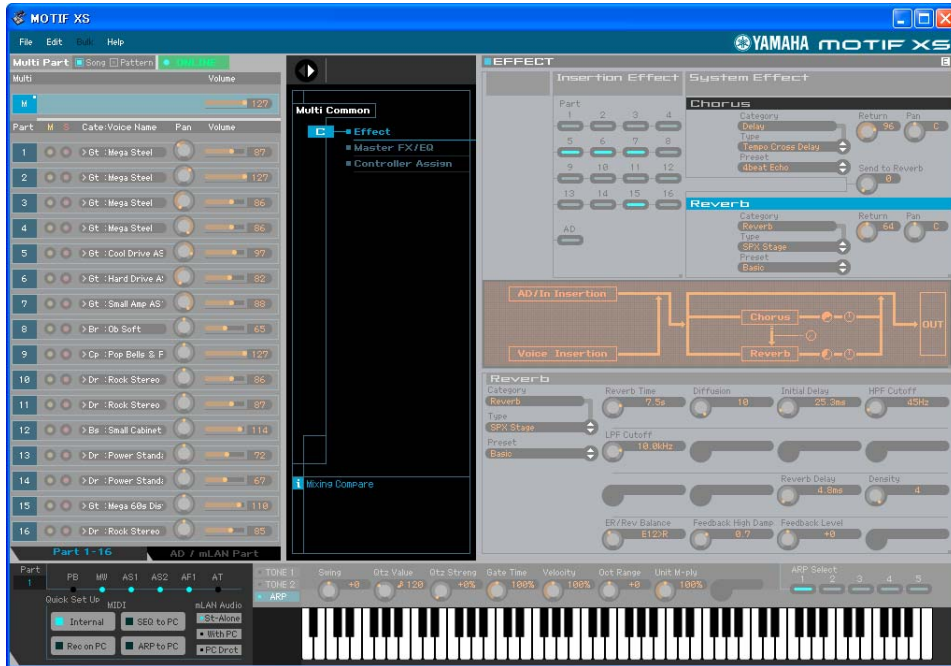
MOTIF XS

File Edit Bulk Help

YAMAHA MOTIF XS

Multi Part Song Pattern ONLINE

Multi Volume

M 127

Part M S Cate:Voice Name Pan Volume

| Part | Cate:Voice Name | Volume |
|---|---|---|
| 1 | Gt :Mega Steel | 87 |
| 2 | Gt :Mega Steel | 127 |
| 3 | Gt :Mega Steel | 86 |
| 4 | Gt :Mega Steel | 86 |
| 5 | Gt :Cool Drive AS | 97 |
| 6 | Gt :Hard Drive A! | 82 |
| 7 | Gt :Small Amp AS' | 88 |
| 8 | Br :Ob Soft | 65 |
| 9 | Cp :Pop Bells & F | 127 |
| 10 | Dr :Rock Stereo | 86 |
| 11 | Dr :Rock Stereo | 87 |
| 12 | Ba :Small Cabinet | 114 |
| 13 | Dr :Power Stand: | 72 |
| 14 | Dr :Power Stand: | 67 |
| 15 | Gt :Mega 60s Dis' | 110 |
| 16 | Dr :Rock Stereo | 85 |

Part 1-16 AD / mLAN Part

Multi Common

C Effect
Master FX/EQ
Controller Assign

Mixing Compare

EFFECT

Insertion Effect System Effect

Part
1 2 3 4
5 6 7 8
9 10 11 12
13 14 15 16
AD

Chorus
Category
Delay
Type
Tempo Cross Delay
Preset
4beat Echo
Return 96
Pan C
Send to Reverb 0

Reverb
Category
Reverb
Type
SPX Stage
Preset
Basic
Return 64
Pan C

AD/In Insertion
Chorus
Voice Insertion
Reverb
OUT

Reverb
Category
Reverb
Type
SPX Stage
Preset
Basic
Reverb Time 7.5s
Diffusion 10
Initial Delay 25.3ms
HPF Cutoff 45Hz
LPF Cutoff 10.0kHz
Reverb Delay 4.8ms
Density 4
ER/Rev Balance E12>R
Feedback High Damp 0.7
Feedback Level +0

Part 1
PB MW AS1 AS2 AF1 AT
Quick Set Up
MIDI
mLAN Audio
Internal
SEQ to PC
St-Alone
With PC
Rec on PC
ARP to PC
PC Drct

TONE 1
TONE 2
ARP

Swing +0
Qtz Value ♪120
Qtz Streng +0%
Gate Time 100%
Velocity 100%
Oct Range +0
Unit M-ply 100%

ARP Select
1 2 3 4 5